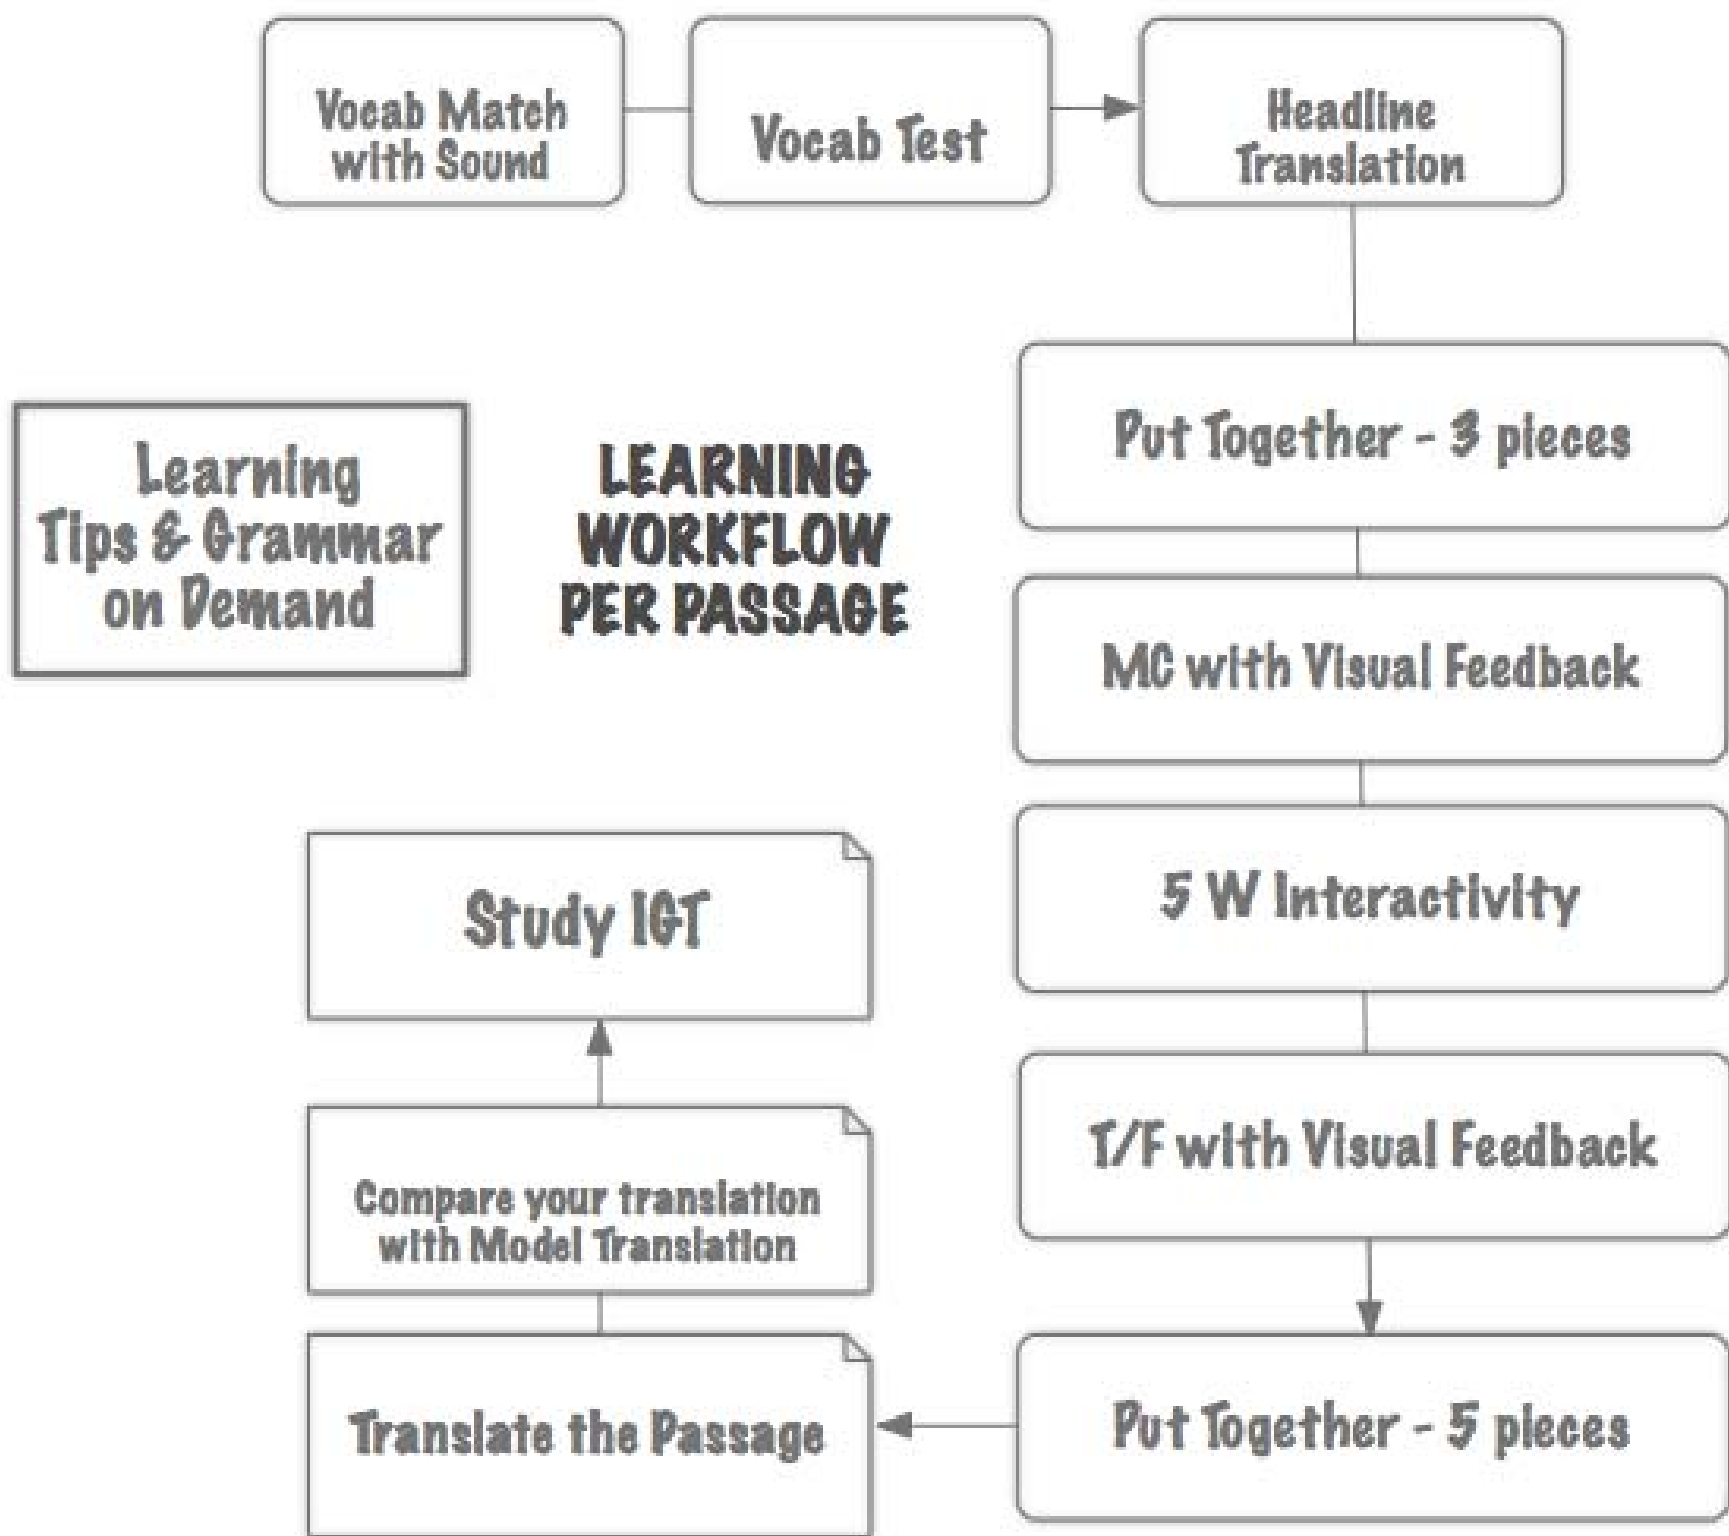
Vocab Match with Sound

Vocab Test

Headline Translation

Learning Tips & Grammar on Demand

LEARNING WORKFLOW PER PASSAGE

Put Together - 3 pieces

MC with Visual Feedback

5 W Interactivity

T/F with Visual Feedback

Put Together - 5 pieces

Translate the Passage

Compare your translation with Model Translation

Study IGT